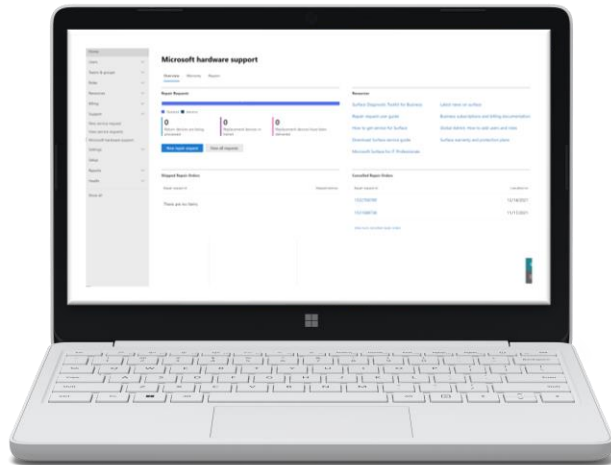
Microsoft hardware support

Overview Warranty Repairs

Repair Requests

0

0

0

New repair request

View all requests

Shipped Repair Orders

There are no items.

Cancelled Repair Orders

12/14/2021

11/11/2021

Resources

Surface Diagnostic Toolkit for Business

Repair requests user guide

How to get service for Surface

Download Surface service guide

Microsoft Surface for IT Professionals

Latest news on surface

Business subscriptions and billing documentation

Global Admin: How to add users and roles

Surface warranty and protection plans